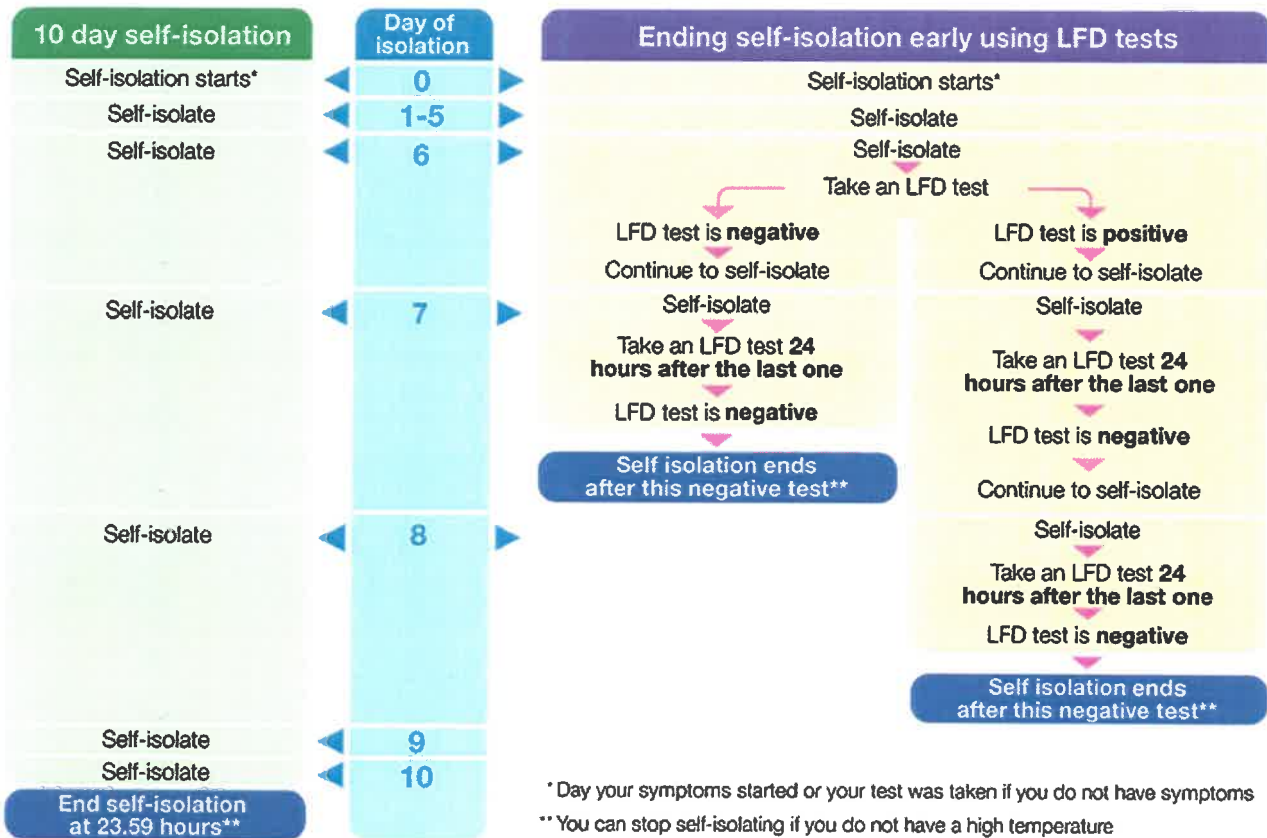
10 day self-isolation

Day of isolation

Ending self-isolation early using LFD tests

Self-isolation starts*
0
Self-isolation starts*

Self-isolate
1-5
Self-isolate

Self-isolate
6
Self-isolate

Take an LFD test

LFD test is **negative**
Continue to self-isolate

LFD test is **positive**
Continue to self-isolate

Self-isolate
7
Self-isolate
Take an LFD test **24 hours after the last one**
LFD test is **negative**
Self isolation ends after this negative test**

Self-isolate
Take an LFD test **24 hours after the last one**
LFD test is **negative**
Continue to self-isolate

Self-isolate
8
Self-isolate
Take an LFD test **24 hours after the last one**
LFD test is **negative**
Self isolation ends after this negative test**

Self-isolate
9

Self-isolate
10

End self-isolation at 23.59 hours**

* Day your symptoms started or your test was taken if you do not have symptoms

** You can stop self-isolating if you do not have a high temperature